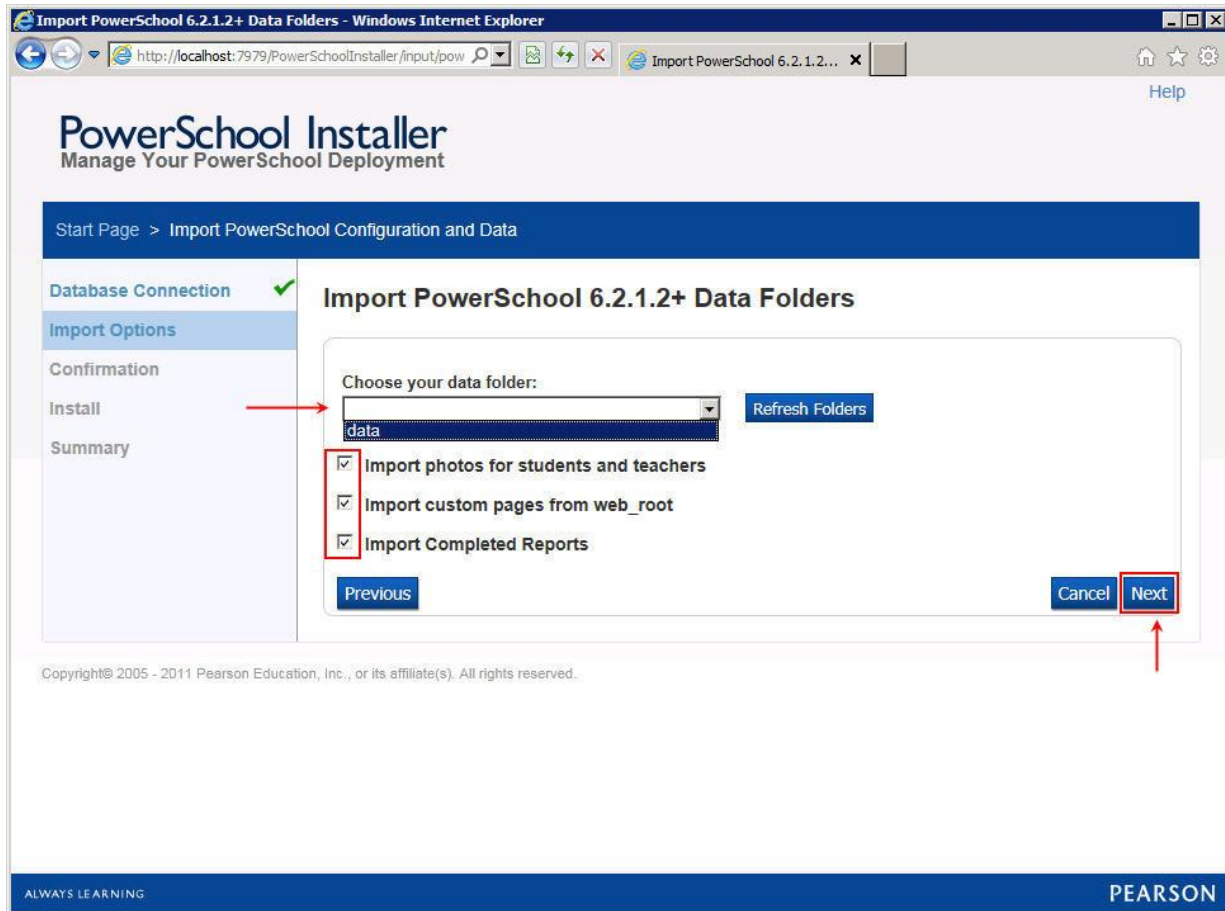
Import PowerSchool 6.2.1.2+ Data Folders - Windows Internet Explorer

http://localhost:7979/PowerSchoolInstaller/input/pow

Import PowerSchool 6.2.1.2...

Help

PowerSchool Installer
Manage Your PowerSchool Deployment

Start Page > Import PowerSchool Configuration and Data

Database Connection
Import Options
Confirmation
Install
Summary

Import PowerSchool 6.2.1.2+ Data Folders

Choose your data folder:

data

Refresh Folders

Import photos for students and teachers

Import custom pages from web_root

Import Completed Reports

Previous

Cancel Next

Copyright© 2005 - 2011 Pearson Education, Inc., or its affiliate(s). All rights reserved.

ALWAYS LEARNING

PEARSON